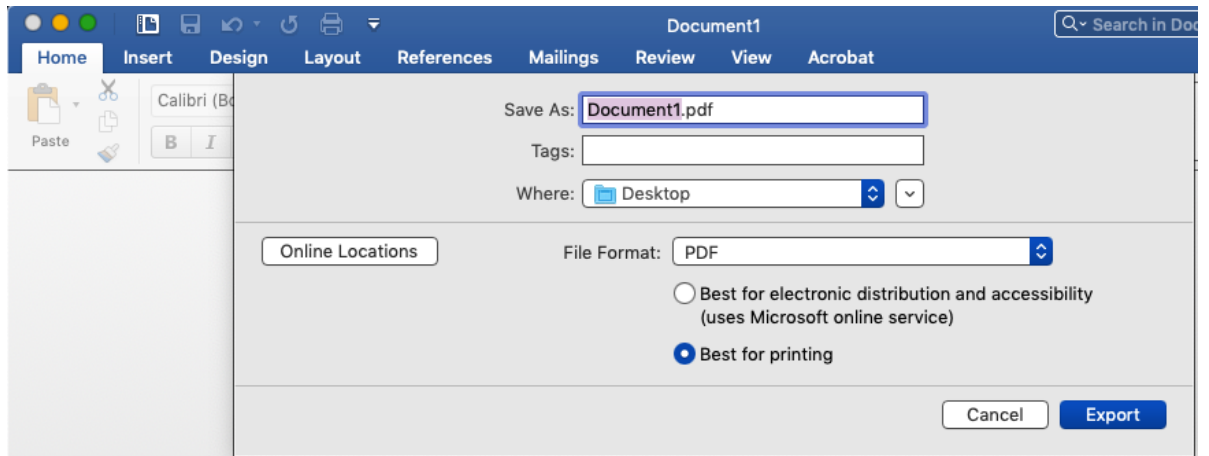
Document1

Search in Doc

Home Insert Design Layout References Mailings Review View Acrobat

Paste

Calibri (Bo

B I

Save As: Document1.pdf

Tags:

Where: Desktop

Online Locations

File Format: PDF

Best for electronic distribution and accessibility (uses Microsoft online service)

Best for printing

Cancel Export